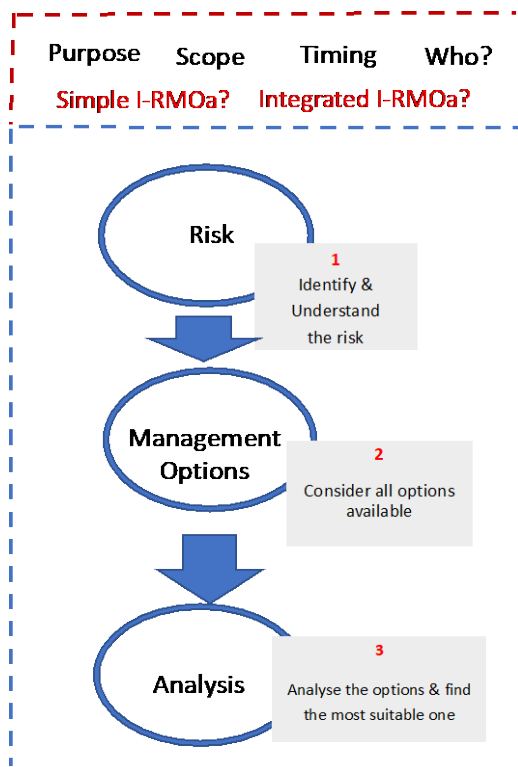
Purpose Scope Timing Who?

Simple I-RMOa? Integrated I-RMOa?

Risk

1

Identify & Understand the risk

Management Options

2

Consider all options available

Analysis

3

Analyse the options & find the most suitable one